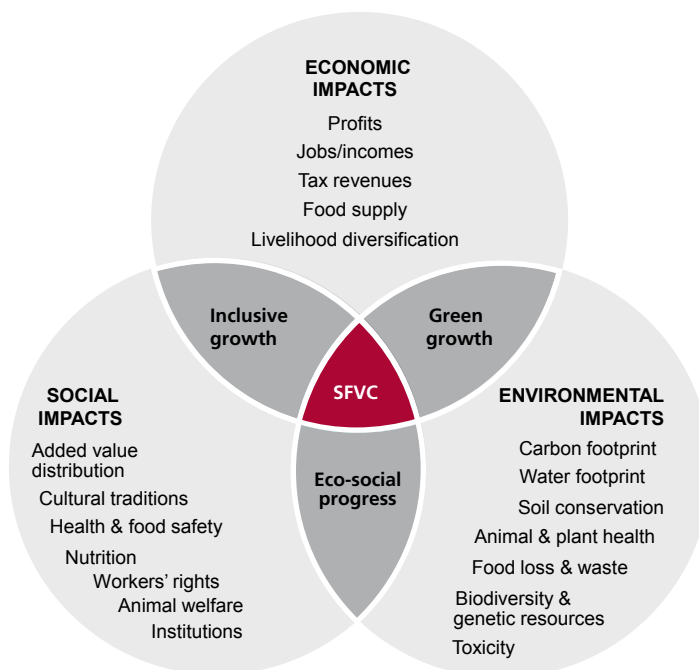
ECONOMIC IMPACTS
Profits
Jobs/incomes
Tax revenues
Food supply
Livelihood diversification

Inclusive growth

Green growth

SFVC

SOCIAL IMPACTS
Added value distribution
Cultural traditions
Health & food safety
Nutrition
Workers' rights
Animal welfare
Institutions

Eco-social progress

ENVIRONMENTAL IMPACTS
Carbon footprint
Water footprint
Soil conservation
Animal & plant health
Food loss & waste
Biodiversity & genetic resources
Toxicity